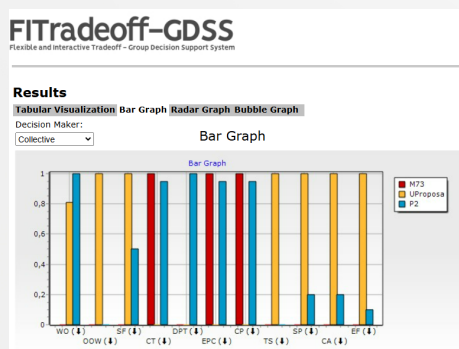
FITradeoff-GDSS
Flexible and Interactive Tradeoff - Group Decision Support System

Results

Tabular Visualization Bar Graph Radar Graph Bubble Graph

Decision Maker:

Collective

Bar Graph

Bar Graph

M73
UProposa
P2

1
0,8
0,6
0,4
0,2
0

WO (⬇)
ODW (⬇)
SF (⬇)
CT (⬇)
DPT (⬇)
EPC (⬇)
CP (⬇)
TS (⬇)
SP (⬇)
CA (⬇)
EF (⬇)